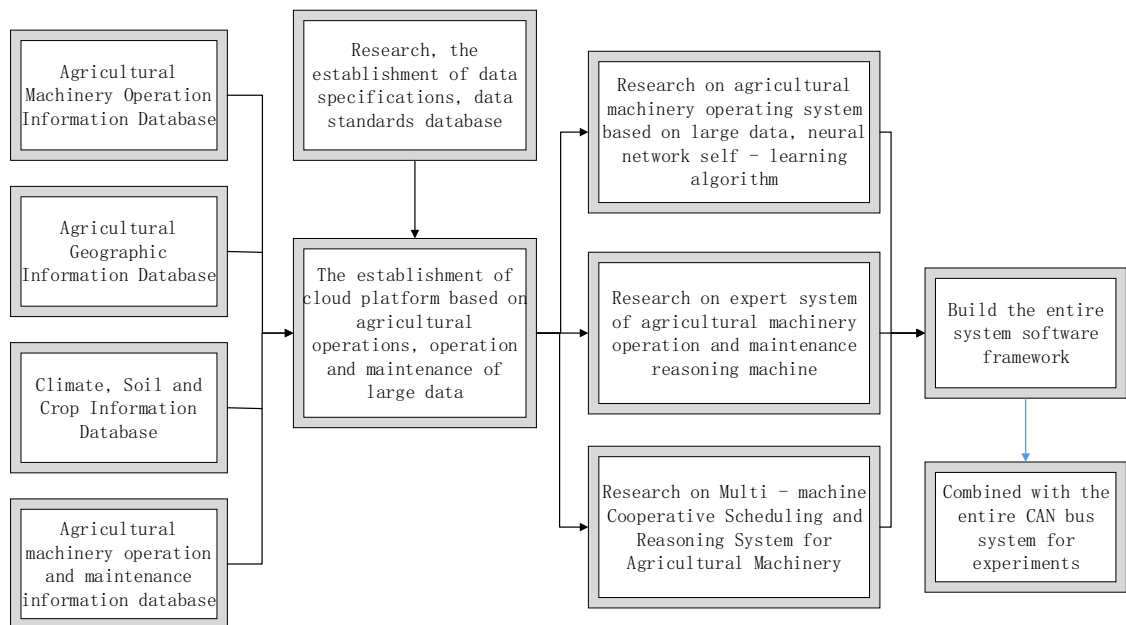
Agricultural Machinery Operation Information Database

Agricultural Geographic Information Database

Climate, Soil and Crop Information Database

Agricultural machinery operation and maintenance information database

Research, the establishment of data specifications, data standards database

The establishment of cloud platform based on agricultural operations, operation and maintenance of large data

Research on agricultural machinery operating system based on large data, neural network self - learning algorithm

Research on expert system of agricultural machinery operation and maintenance reasoning machine

Research on Multi - machine Cooperative Scheduling and Reasoning System for Agricultural Machinery

Build the entire system software framework

Combined with the entire CAN bus system for experiments